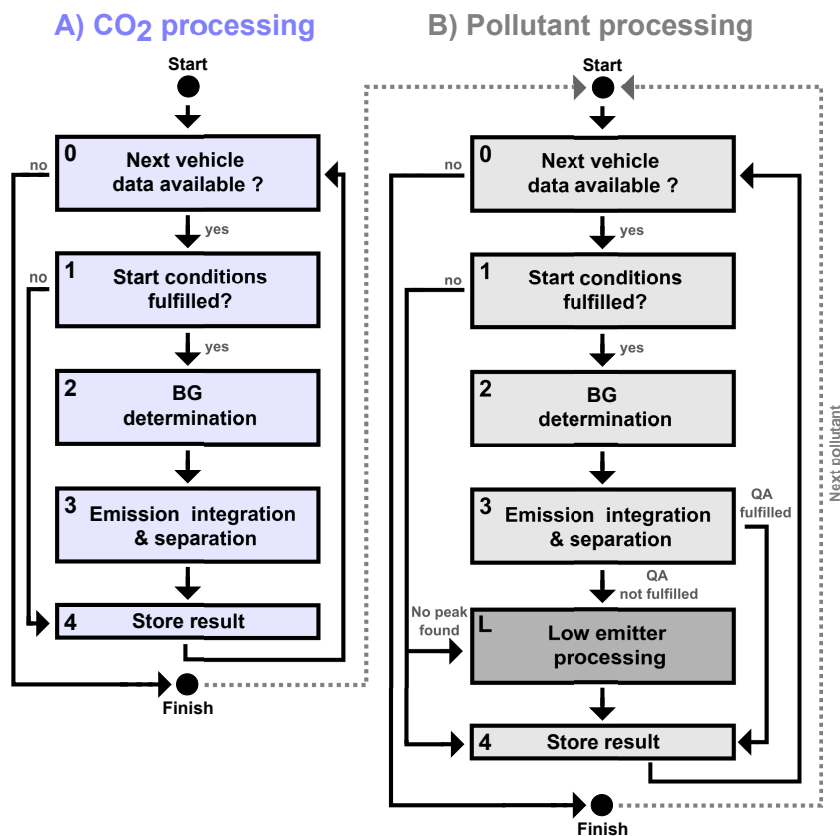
A) $CO_2$ processing

Start

0 Next vehicle data available ?

no

yes

1 Start conditions fulfilled?

no

yes

2 BG determination

3 Emission integration & separation

4 Store result

Finish

B) Pollutant processing

Start

0 Next vehicle data available ?

no

yes

1 Start conditions fulfilled?

no

yes

2 BG determination

3 Emission integration & separation

QA fulfilled

QA not fulfilled

No peak found

L Low emitter processing

4 Store result

Finish

Next pollutant